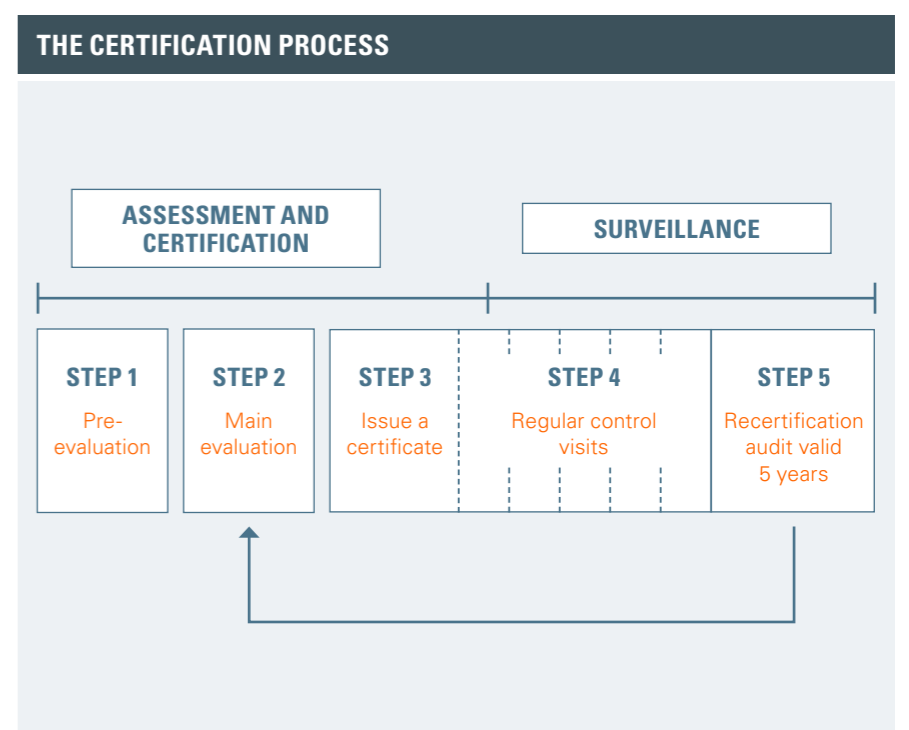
THE CERTIFICATION PROCESS

ASSESSMENT AND CERTIFICATION

SURVEILLANCE

STEP 1
Pre-evaluation

STEP 2
Main evaluation

STEP 3
Issue a certificate

STEP 4
Regular control visits

STEP 5
Recertification audit valid 5 years